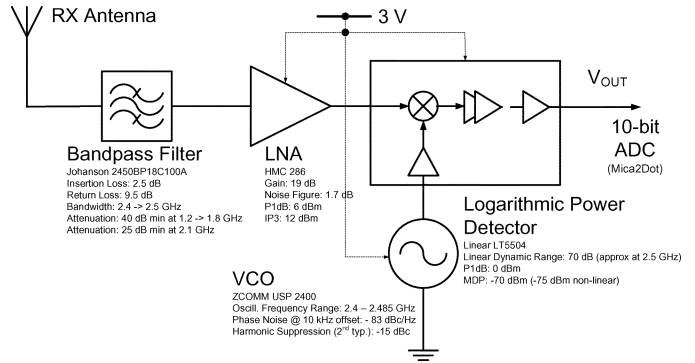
RX Antenna

3 V

$V_{OUT}$

10-bit ADC
(Mica2Dot)

Bandpass Filter
Johanson 2450BP18C100A
Insertion Loss: 2.5 dB
Return Loss: 9.5 dB
Bandwidth: 2.4 -> 2.5 GHz
Attenuation: 40 dB min at 1.2 -> 1.8 GHz
Attenuation: 25 dB min at 2.1 GHz

LNA
HMC 286
Gain: 19 dB
Noise Figure: 1.7 dB
P1dB: 6 dBm
IP3: 12 dBm

Logarithmic Power Detector
Linear LT5504
Linear Dynamic Range: 70 dB (approx at 2.5 GHz)
P1dB: 0 dBm
MDP: -70 dBm (-75 dBm non-linear)

VCO
ZCOMM USP 2400
Oscill. Frequency Range: 2.4 – 2.485 GHz
Phase Noise @ 10 kHz offset: - 83 dBc/Hz
Harmonic Suppression (2$^{nd}$ typ.): -15 dBc